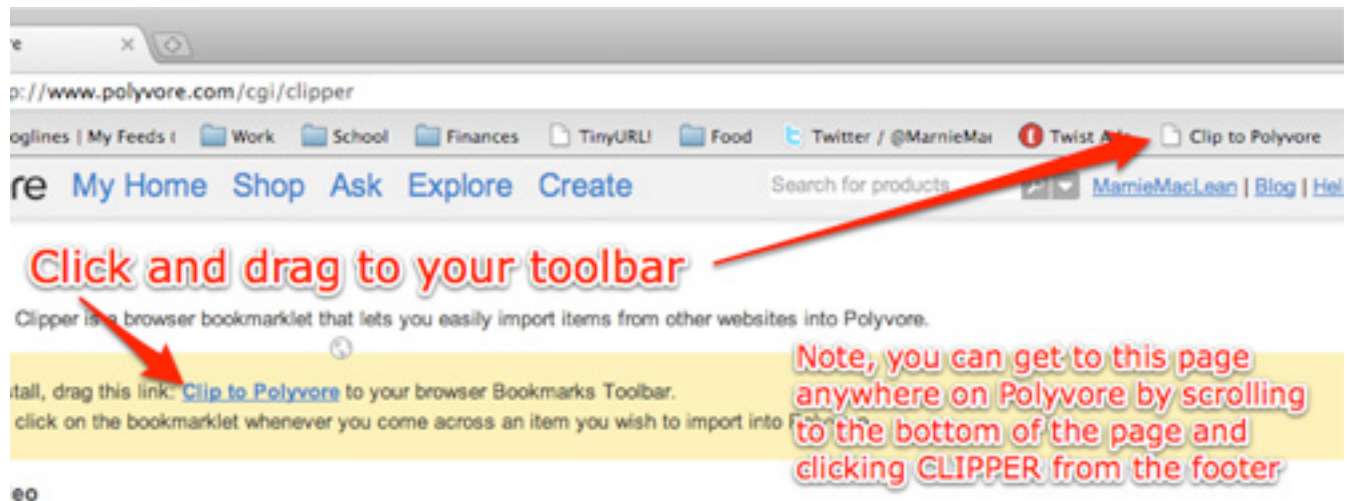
re ×

p://www.polyvore.com/cgi/clipper

oglines | My Feeds | Work School Finances TinyURL! Food Twitter / @MarnieMa Twist A Clip to Polyvore

re My Home Shop Ask Explore Create Search for products MarnieMacLean | Blog | Hel

Click and drag to your toolbar

Clipper is a browser bookmarklet that lets you easily import items from other websites into Polyvore.

stall, drag this link: Clip to Polyvore to your browser Bookmarks Toolbar.
click on the bookmarklet whenever you come across an item you wish to import into P

Note, you can get to this page anywhere on Polyvore by scrolling to the bottom of the page and clicking CLIPPER from the footer

eo